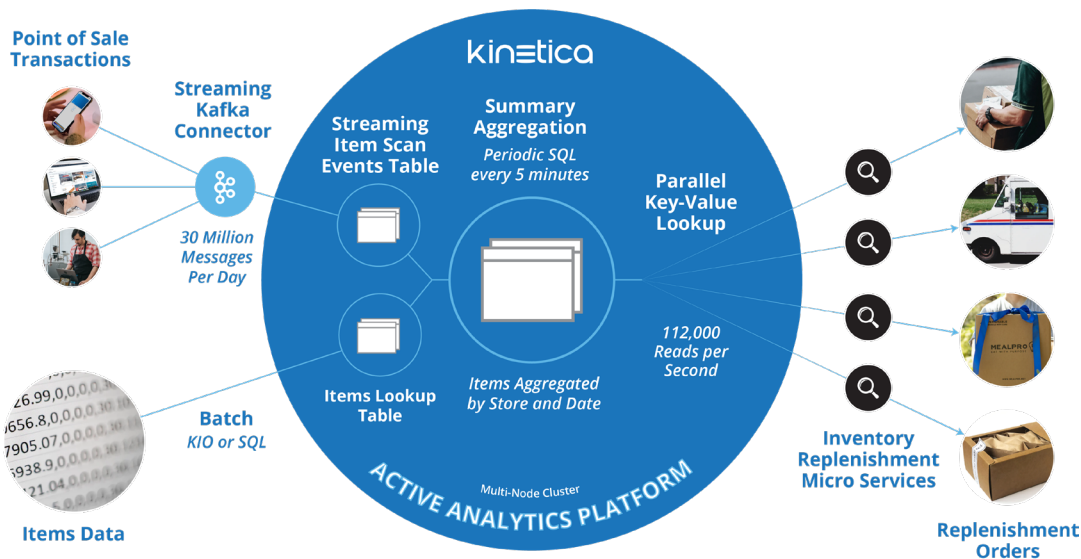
Point of Sale Transactions

Streaming Kafka Connector

30 Million Messages Per Day

kinetica

Streaming Item Scan Events Table

Summary Aggregation

Periodic SQL every 5 minutes

Parallel Key-Value Lookup

112,000 Reads per Second

Items Lookup Table

Items Aggregated by Store and Date

Batch

KIO or SQL

Multi-Node Cluster

ACTIVE ANALYTICS PLATFORM

Inventory Replenishment Micro Services

Items Data

Replenishment Orders

MEALPRO